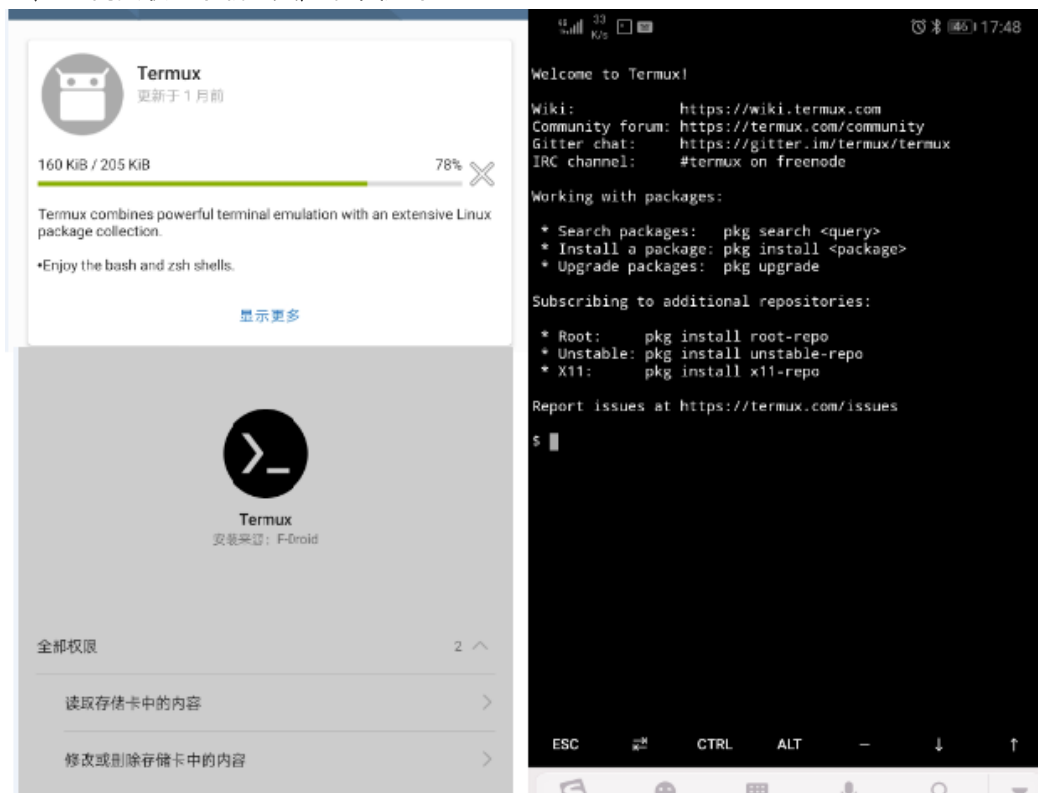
Termux
更新于 1 月前

160 KiB / 205 KiB 78%

Termux combines powerful terminal emulation with an extensive Linux package collection.

•Enjoy the bash and zsh shells.

显示更多

Termux
安装来源：F-Droid

全部权限 2

读取存储卡中的内容

修改或删除存储卡中的内容

33 K/s 17:48

Welcome to Termux!

Wiki: https://wiki.termux.com
Community forum: https://termux.com/community
Gitter chat: https://gitter.im/termux/termux
IRC channel: #termux on freenode

Working with packages:

* Search packages: pkg search <query>
* Install a package: pkg install <package>
* Upgrade packages: pkg upgrade

Subscribing to additional repositories:

* Root: pkg install root-repo
* Unstable: pkg install unstable-repo
* X11: pkg install x11-repo

Report issues at https://termux.com/issues

$

ESC CTRL ALT – ↓ ↑